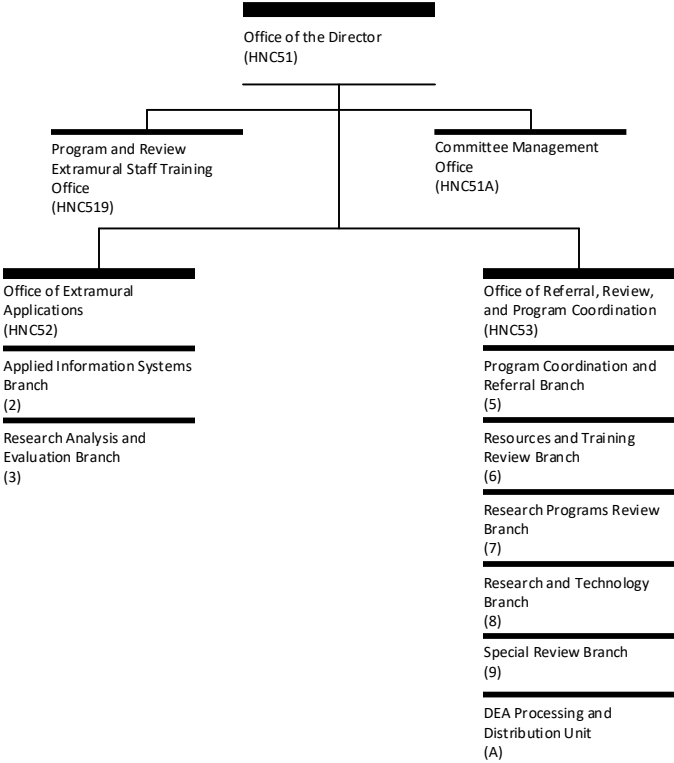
Office of the Director
(HNC51)

Program and Review Extramural Staff Training Office
(HNC519)

Committee Management Office
(HNC51A)

Office of Extramural Applications
(HNC52)

Applied Information Systems Branch
(2)

Research Analysis and Evaluation Branch
(3)

Office of Referral, Review, and Program Coordination
(HNC53)

Program Coordination and Referral Branch
(5)

Resources and Training Review Branch
(6)

Research Programs Review Branch
(7)

Research and Technology Branch
(8)

Special Review Branch
(9)

DEA Processing and Distribution Unit
(A)